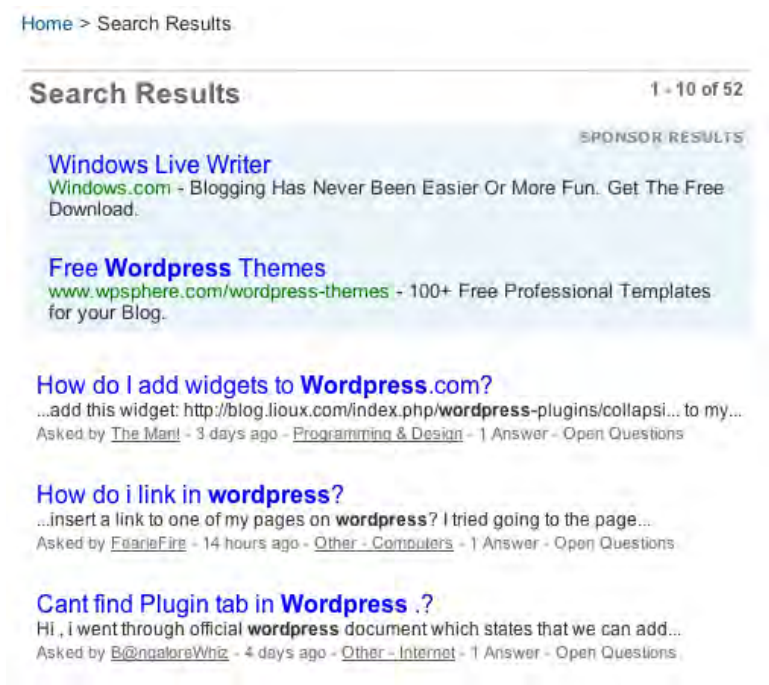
Home > Search Results

Search Results

1 - 10 of 52

SPONSOR RESULTS

Windows Live Writer
Windows.com - Blogging Has Never Been Easier Or More Fun. Get The Free Download.

Free **Wordpress** Themes
www.wpsphere.com/wordpress-themes - 100+ Free Professional Templates for your Blog.

How do I add widgets to **Wordpress**.com?
...add this widget: http://blog.lioux.com/index.php/**wordpress**-plugins/collapsi... to my...
Asked by The Man! - 3 days ago - Programming & Design - 1 Answer - Open Questions

How do i link in **wordpress**?
...insert a link to one of my pages on **wordpress**? I tried going to the page...
Asked by FaerieFire - 14 hours ago - Other - Computers - 1 Answer - Open Questions

Cant find Plugin tab in **Wordpress** .?
Hi , i went through official **wordpress** document which states that we can add...
Asked by B@ngaloreWhiz - 4 days ago - Other - Internet - 1 Answer - Open Questions